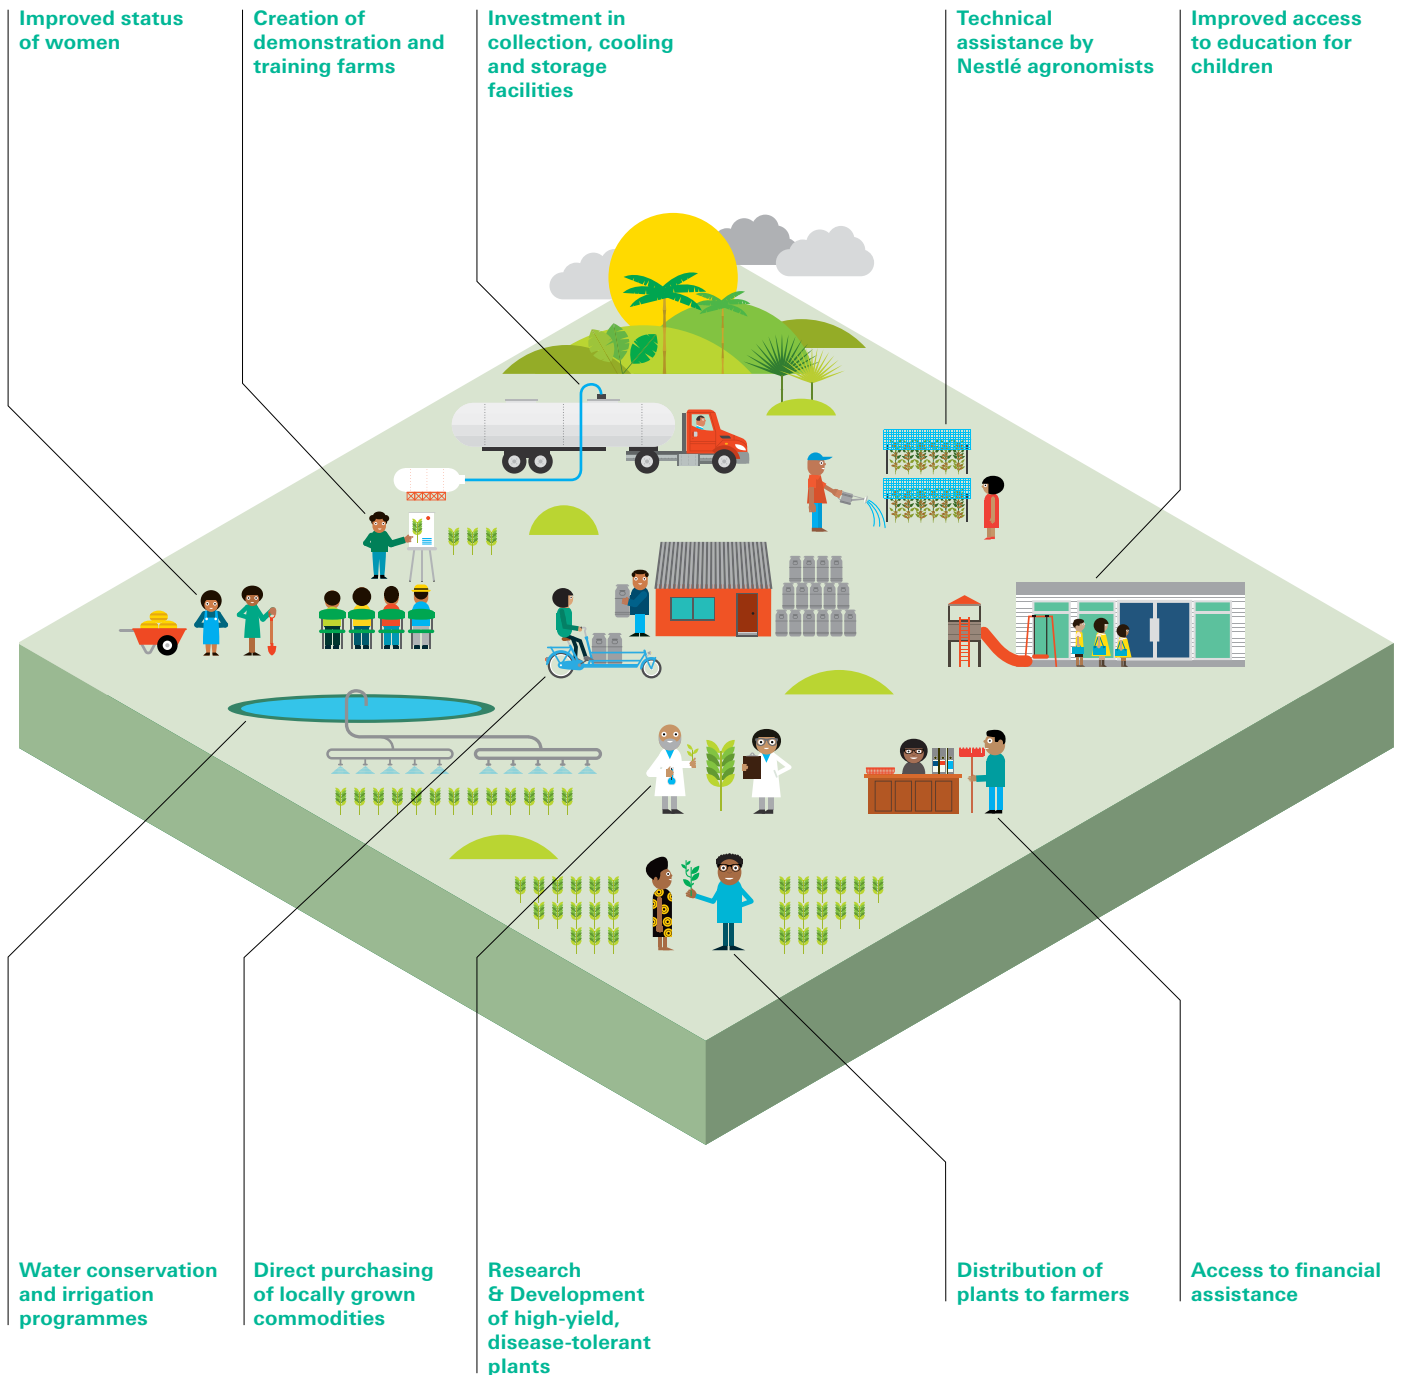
Improved status of women

Creation of demonstration and training farms

Investment in collection, cooling and storage facilities

Technical assistance by Nestlé agronomists

Improved access to education for children

Water conservation and irrigation programmes

Direct purchasing of locally grown commodities

Research & Development of high-yield, disease-tolerant plants

Distribution of plants to farmers

Access to financial assistance